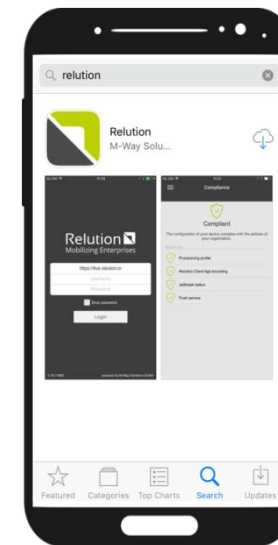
relution

Relution
M-Way Solu...

Relution
Mobilizing Enterprises
https://live.relution.io
Username
Password
Save password
Login

Compliance
Compliant
The configuration of your device complies with the policies of your organization.
Provisioning profile
Relution Client App bounding
Jailbreak status
Push service

Featured Categories Top Charts Search Updates